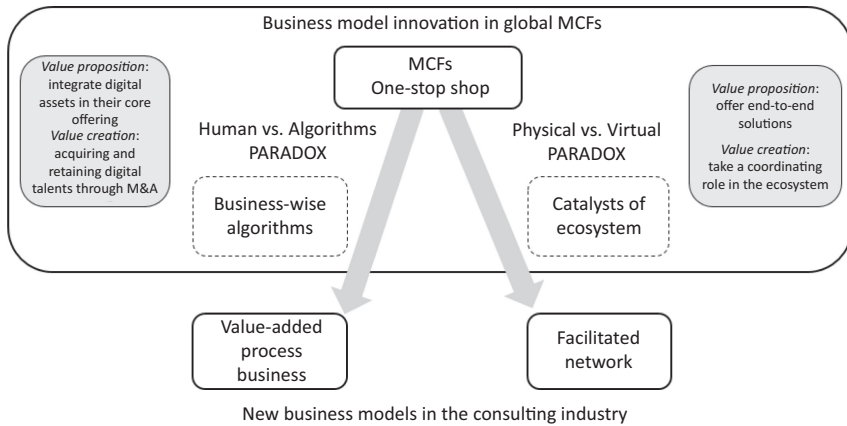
Business model innovation in global MCFs

Value proposition: integrate digital assets in their core offering
Value creation: acquiring and retaining digital talents through M&A

MCFs
One-stop shop

Human vs. Algorithms
PARADOX

Business-wise algorithms

Physical vs. Virtual
PARADOX

Catalysts of ecosystem

Value proposition: offer end-to-end solutions
Value creation: take a coordinating role in the ecosystem

Value-added process business

Facilitated network

New business models in the consulting industry